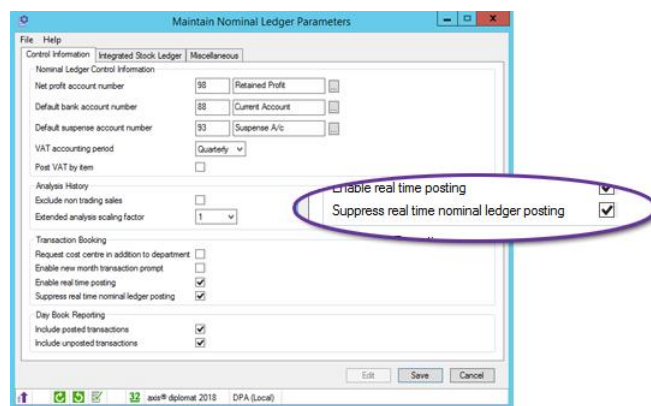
Maintain Nominal Ledger Parameters

File Help

Control Information | Integrated Stock Ledger | Miscellaneous

Nominal Ledger Control Information

Net profit account number 98 Retained Profit

Default bank account number 88 Current Account

Default suspense account number 93 Suspense A/c

VAT accounting period Quarterly

Post VAT by item

Analysis History

Exclude non trading sales

Extended analysis scaling factor 1

Transaction Booking

Request cost centre in addition to department

Enable new month transaction prompt

Enable real time posting

Suppress real time nominal ledger posting

Day Book Reporting

Include posted transactions

Include unposted transactions

Enable real time posting

Suppress real time nominal ledger posting

Edit Save Cancel

32 axis® diplomat 2018 DPA (Local)